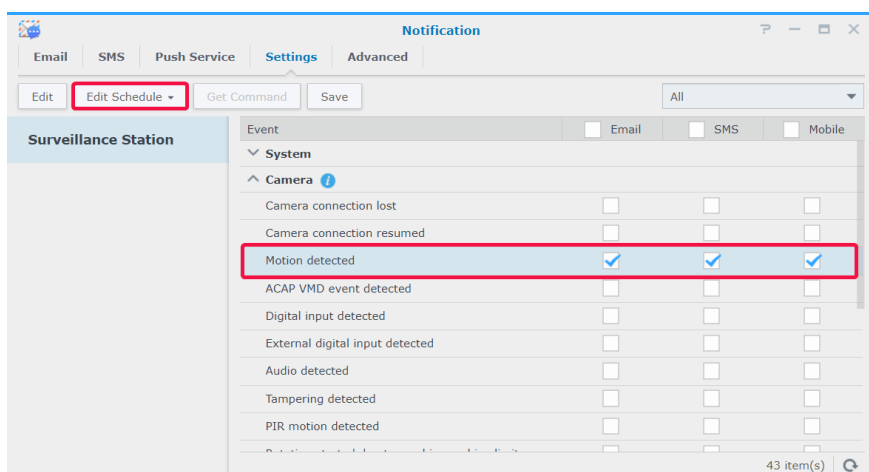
Notification

Email | SMS | Push Service | Settings | Advanced

Edit | Edit Schedule ▾ | Get Command | Save | All

Surveillance Station

| Event | Email | SMS | Mobile |
|---|---|---|---|
| System | | | |
| Camera | | | |
| Camera connection lost | | | |
| Camera connection resumed | | | |
| Motion detected | ✓ | ✓ | ✓ |
| ACAP VMD event detected | | | |
| Digital input detected | | | |
| External digital input detected | | | |
| Audio detected | | | |
| Tampering detected | | | |
| PIR motion detected | | | |
| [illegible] | | | |

43 item(s)